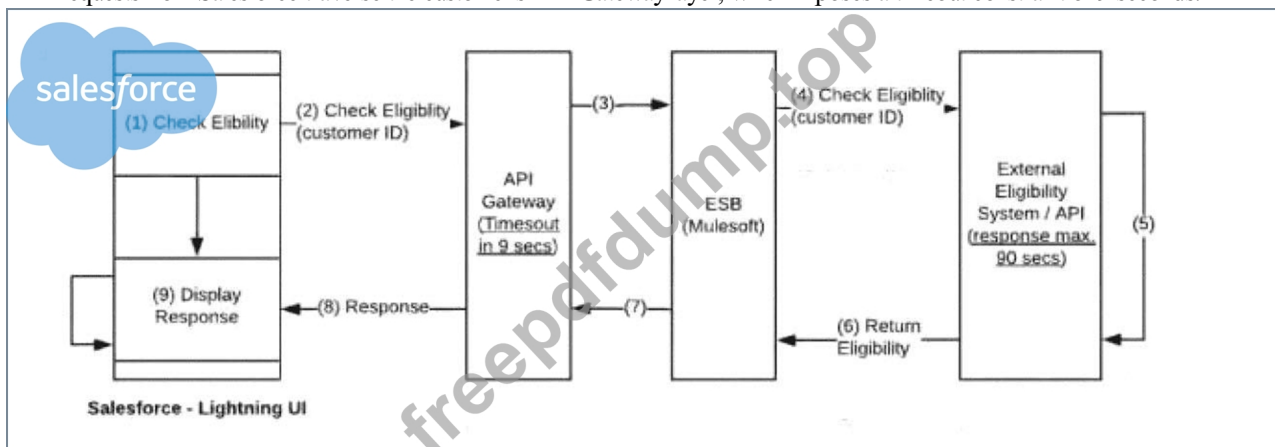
salesforce

(1) Check Elibility

(2) Check Eligiblity (customer ID)

API Gateway (Timesout in 9 secs)

(3)

ESB (Mulesoft)

(4) Check Eligiblity (customer ID)

External Eligibility System / API (response max. 90 secs)

(5)

(6) Return Eligibility

(7)

(8) Response

(9) Display Response

Salesforce - Lightning UI

freepdfdump.top